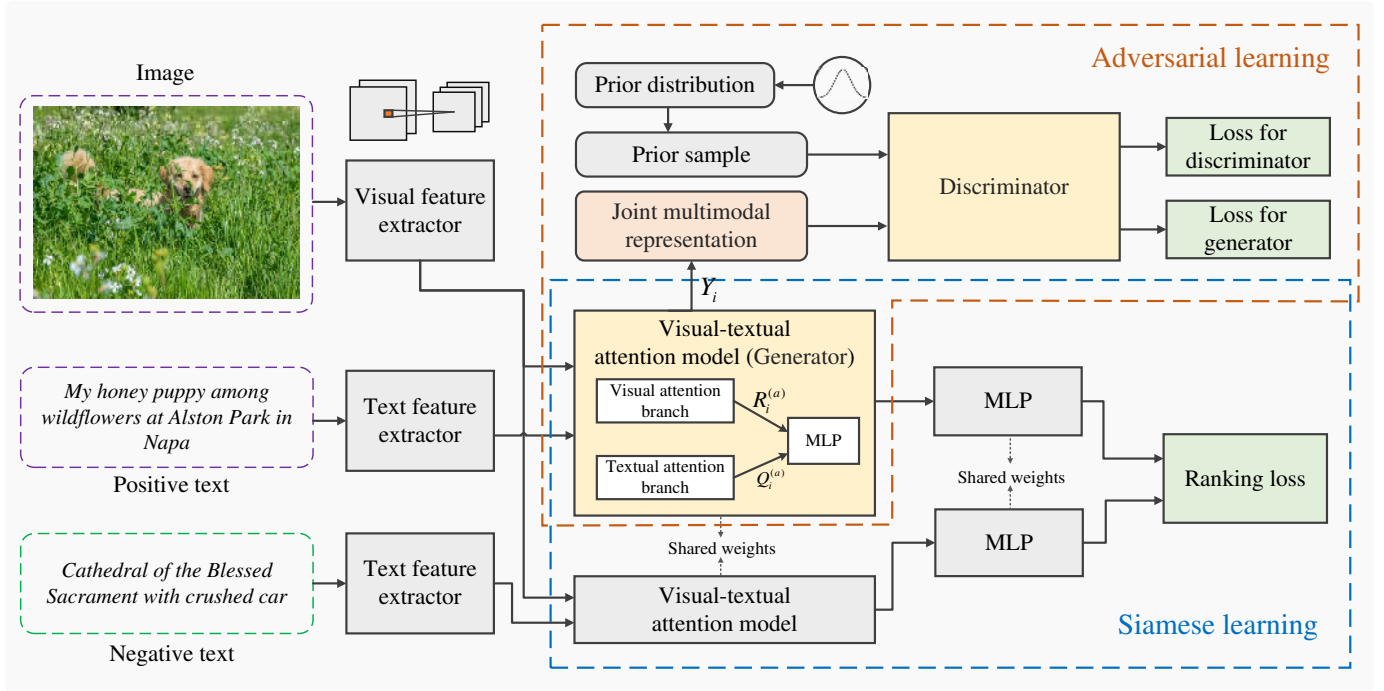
Adversarial learning

Image

Prior distribution

Prior sample

Joint multimodal representation

Discriminator

Loss for discriminator

Loss for generator

Visual feature extractor

$Y_i$

Visual-textual attention model (Generator)

Visual attention branch

$R_i^{(a)}$

MLP

Textual attention branch

$Q_i^{(a)}$

*My honey puppy among wildflowers at Alston Park in Napa*

Positive text

Text feature extractor

MLP

Shared weights

Ranking loss

MLP

Shared weights

*Cathedral of the Blessed Sacrament with crushed car*

Negative text

Text feature extractor

Visual-textual attention model

Siamese learning